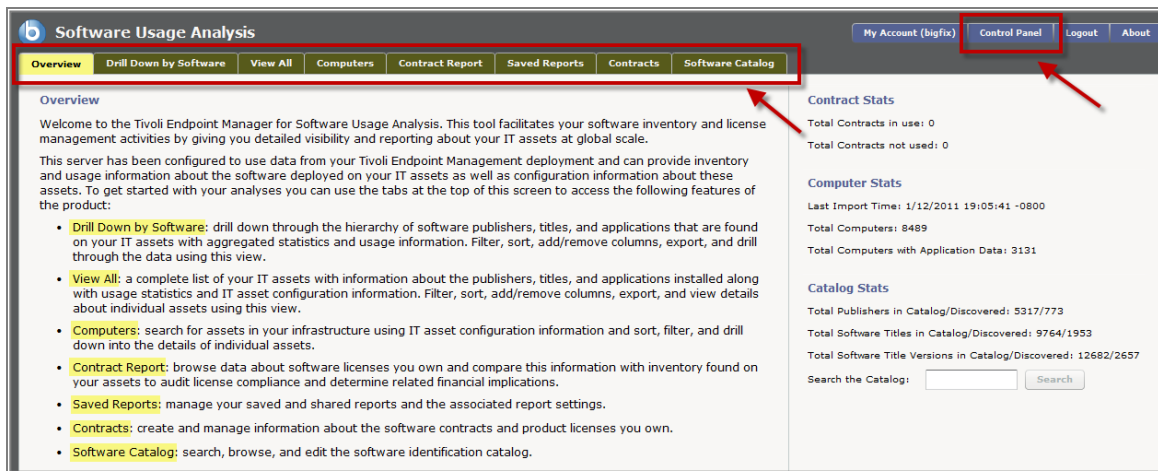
Software Usage Analysis

My Account (bigfix) | Control Panel | Logout | About

Overview | Drill Down by Software | View All | Computers | Contract Report | Saved Reports | Contracts | Software Catalog

Overview

Welcome to the Tivoli Endpoint Manager for Software Usage Analysis. This tool facilitates your software inventory and license management activities by giving you detailed visibility and reporting about your IT assets at global scale.

This server has been configured to use data from your Tivoli Endpoint Management deployment and can provide inventory and usage information about the software deployed on your IT assets as well as configuration information about these assets. To get started with your analyses you can use the tabs at the top of this screen to access the following features of the product:

- Drill Down by Software: drill down through the hierarchy of software publishers, titles, and applications that are found on your IT assets with aggregated statistics and usage information. Filter, sort, add/remove columns, export, and drill through the data using this view.
- View All: a complete list of your IT assets with information about the publishers, titles, and applications installed along with usage statistics and IT asset configuration information. Filter, sort, add/remove columns, export, and view details about individual assets using this view.
- Computers: search for assets in your infrastructure using IT asset configuration information and sort, filter, and drill down into the details of individual assets.
- Contract Report: browse data about software licenses you own and compare this information with inventory found on your assets to audit license compliance and determine related financial implications.
- Saved Reports: manage your saved and shared reports and the associated report settings.
- Contracts: create and manage information about the software contracts and product licenses you own.
- Software Catalog: search, browse, and edit the software identification catalog.

Contract Stats

Total Contracts in use: 0

Total Contracts not used: 0

Computer Stats

Last Import Time: 1/12/2011 19:05:41 -0800

Total Computers: 8489

Total Computers with Application Data: 3131

Catalog Stats

Total Publishers in Catalog/Discovered: 5317/773

Total Software Titles in Catalog/Discovered: 9764/1953

Total Software Title Versions in Catalog/Discovered: 12682/2657

Search the Catalog: Search